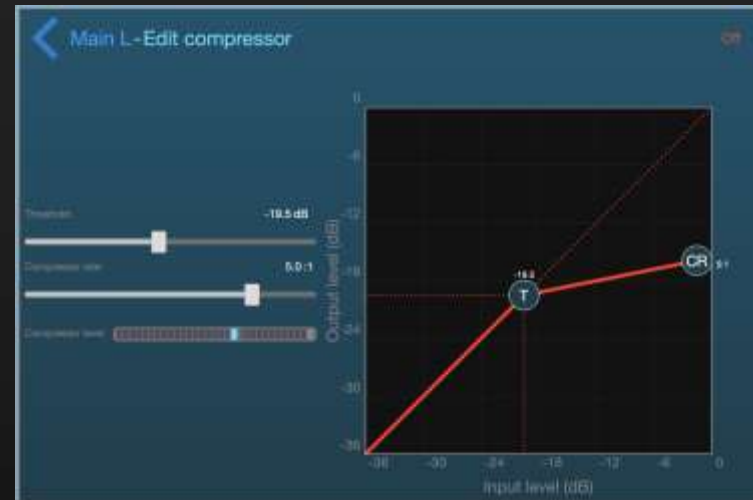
Main L - Edit compressor

Off

Threshold -19.5 dB

Compression ratio 5.0 :1

Compression level

Output level (dB)

0

-6

-12

-18

-24

-30

-36

-19.5

T

CR

5:1

-36 -30 -24 -18 -12 -6 0

Input level (dB)